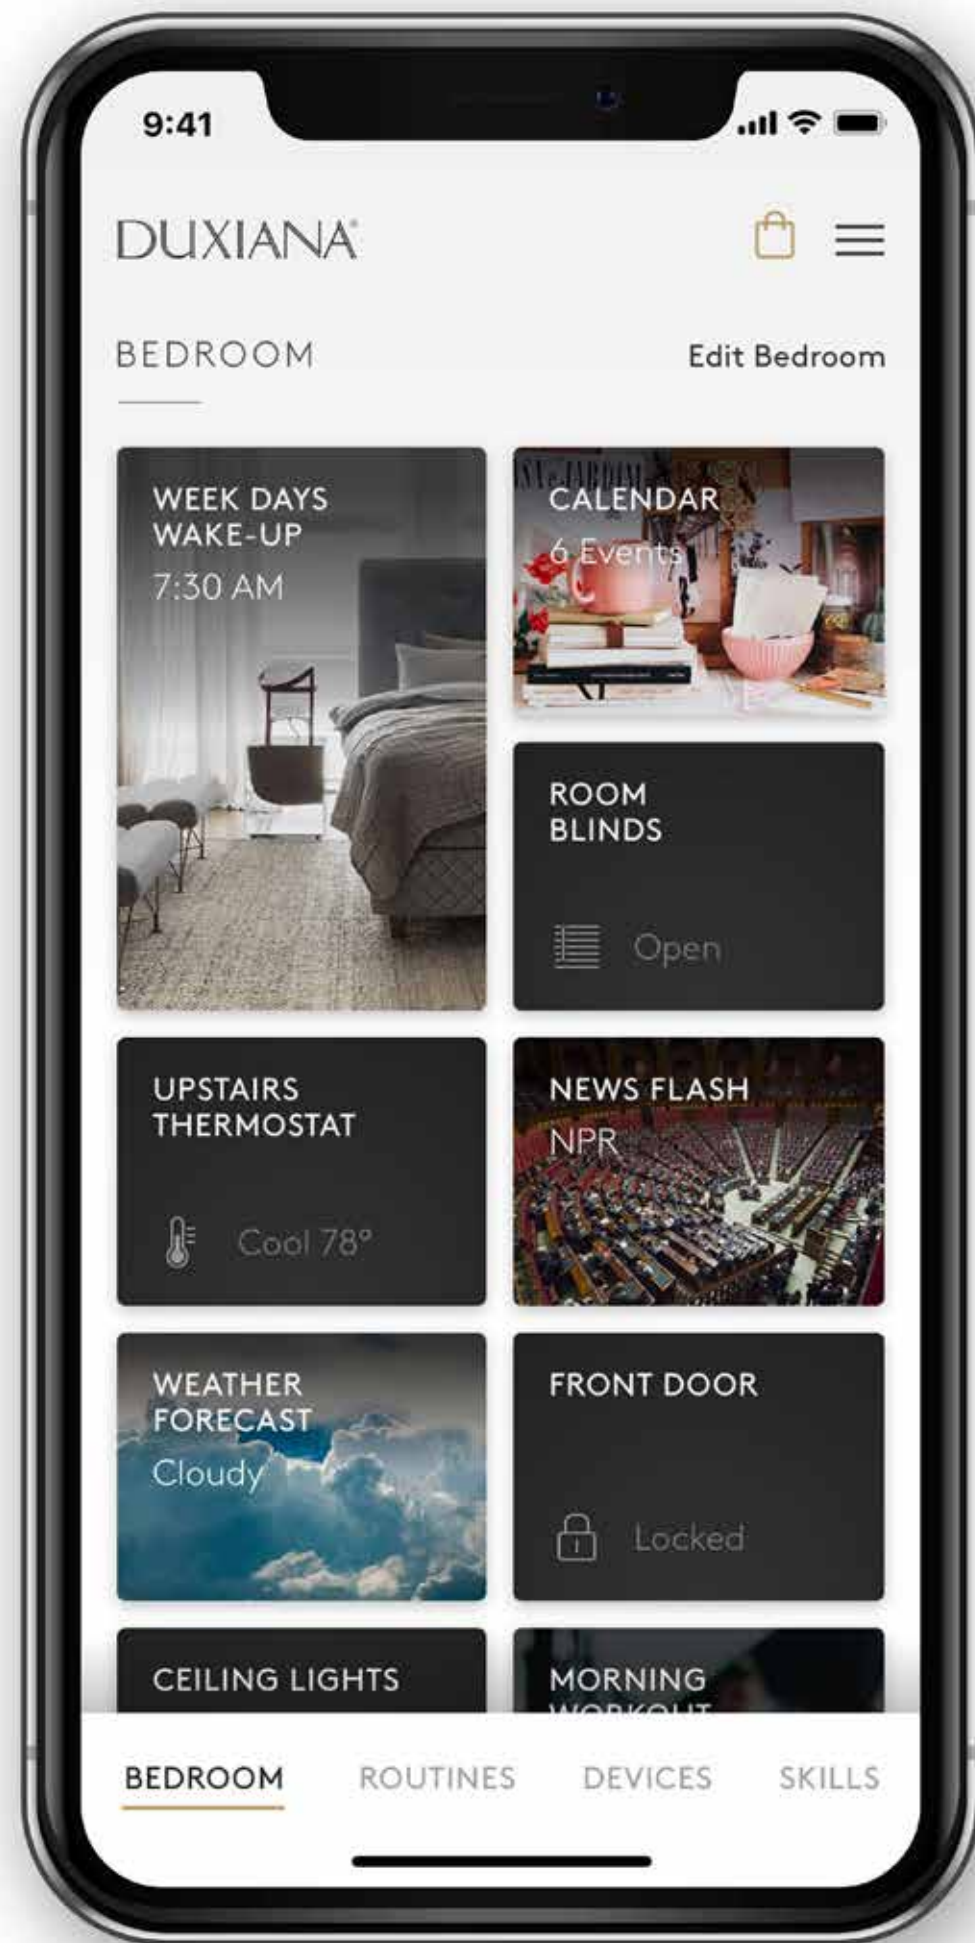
9:41

DUXIANA®

BEDROOM

Edit Bedroom

WEEK DAYS WAKE-UP
7:30 AM

CALENDAR
6 Events

ROOM BLINDS
Open

UPSTAIRS THERMOSTAT
Cool 78°

NEWS FLASH
NPR

WEATHER FORECAST
Cloudy

FRONT DOOR
Locked

CEILING LIGHTS

MORNING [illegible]

BEDROOM ROUTINES DEVICES SKILLS